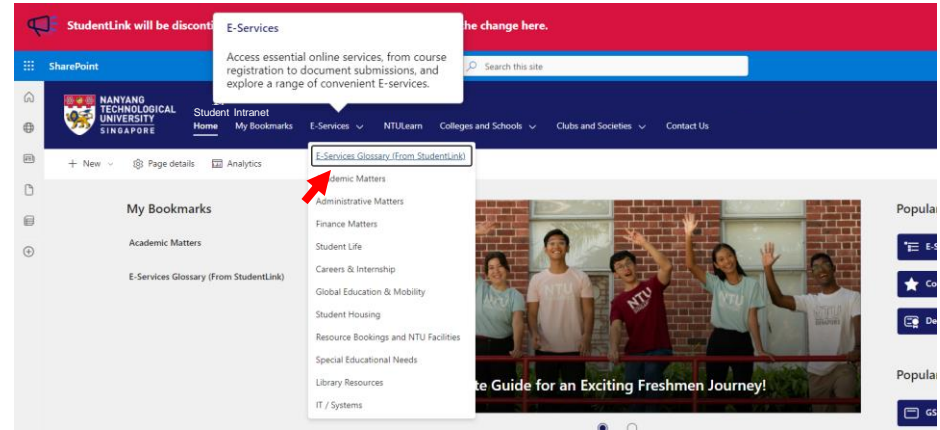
StudentLink will be discont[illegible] the change here.

E-Services

Access essential online services, from course registration to document submissions, and explore a range of convenient E-services.

SharePoint

Search this site

NANYANG TECHNOLOGICAL UNIVERSITY SINGAPORE

Student Intranet

Home My Bookmarks E-Services NTULearn Colleges and Schools Clubs and Societies Contact Us

+ New Page details Analytics

E-Services Glossary (From StudentLink)
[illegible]demic Matters
Administrative Matters
Finance Matters
Student Life
Careers & Internship
Global Education & Mobility
Student Housing
Resource Bookings and NTU Facilities
Special Educational Needs
Library Resources
IT / Systems

My Bookmarks

Academic Matters

E-Services Glossary (From StudentLink)

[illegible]te Guide for an Exciting Freshmen Journey!

NTU

NTU

Popular

E-S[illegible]

Co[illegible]

De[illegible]

Popular

GS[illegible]